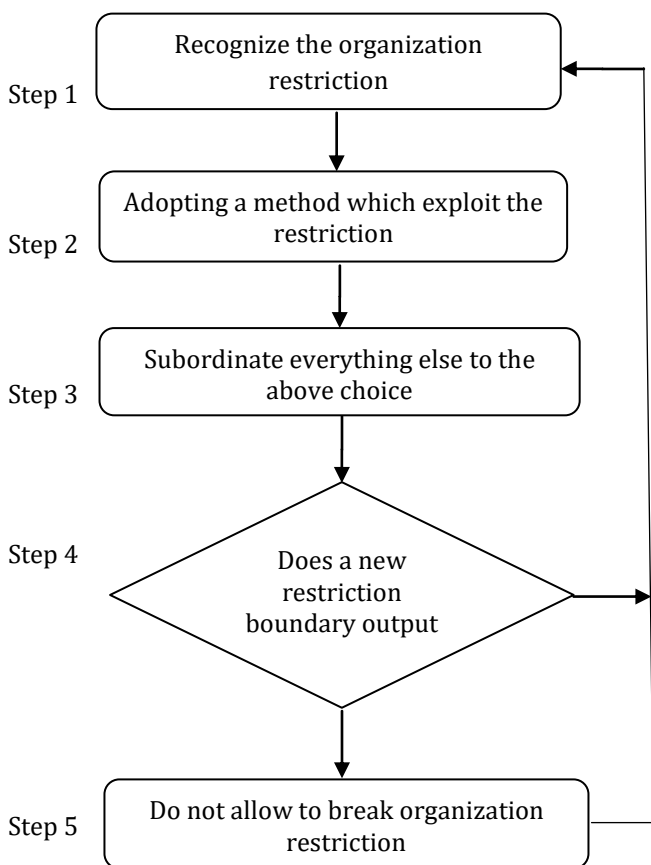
Step 1
Recognize the organization restriction

Step 2
Adopting a method which exploit the restriction

Step 3
Subordinate everything else to the above choice

Step 4
Does a new restriction boundary output

Step 5
Do not allow to break organization restriction